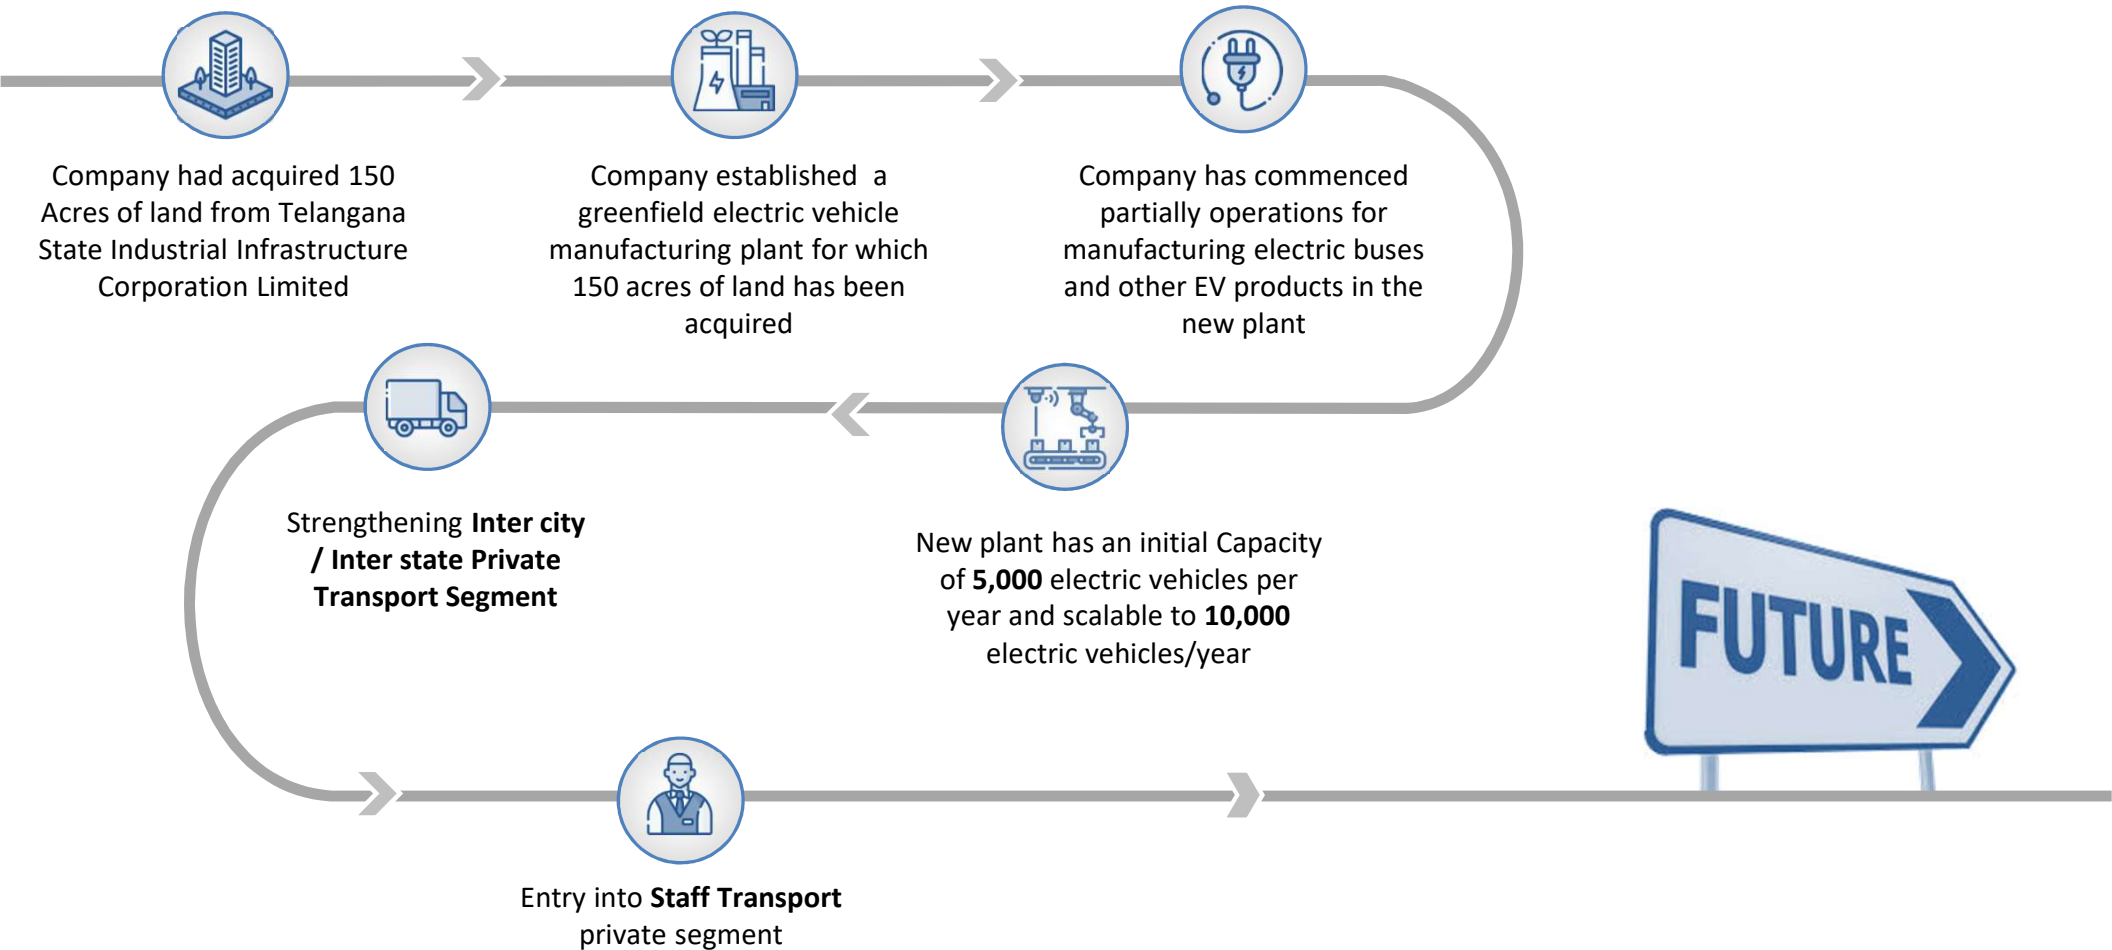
Company had acquired 150 Acres of land from Telangana State Industrial Infrastructure Corporation Limited

Company established a greenfield electric vehicle manufacturing plant for which 150 acres of land has been acquired

Company has commenced partially operations for manufacturing electric buses and other EV products in the new plant

Strengthening **Inter city / Inter state Private Transport Segment**

New plant has an initial Capacity of **5,000** electric vehicles per year and scalable to **10,000** electric vehicles/year

FUTURE

Entry into **Staff Transport** private segment